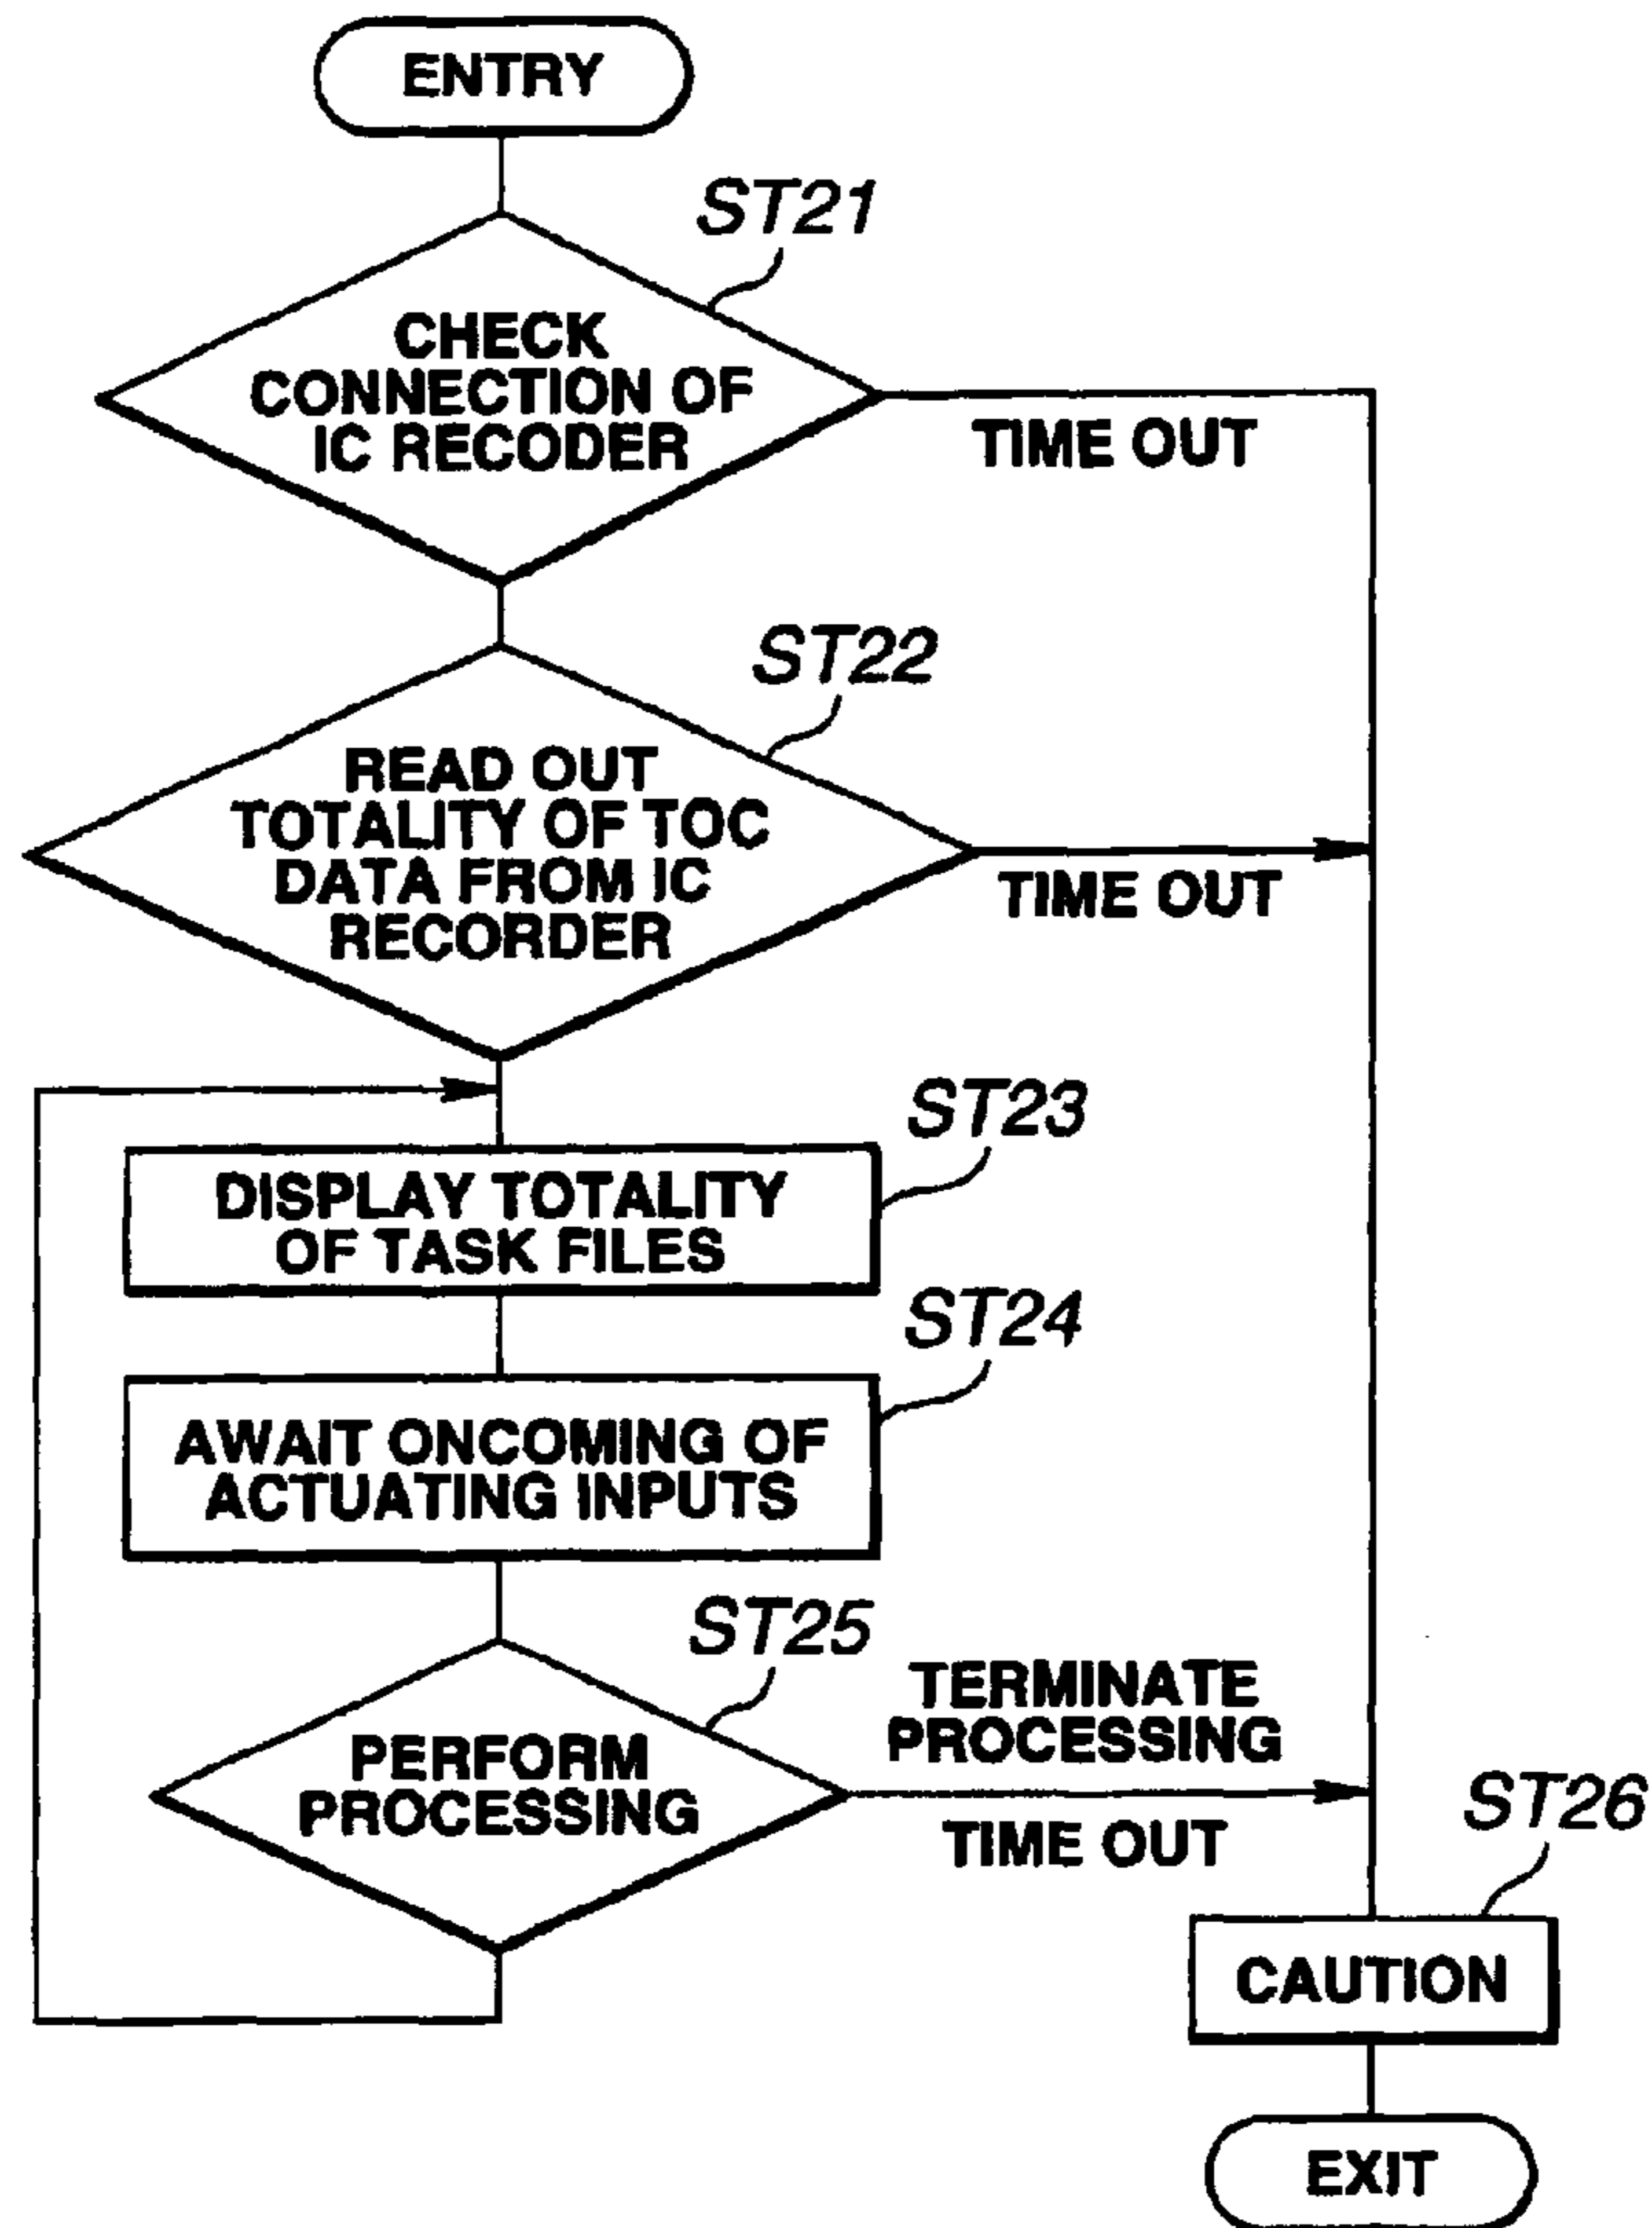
ENTRY

ST21

CHECK CONNECTION OF IC RECODER

TIME OUT

ST22

READ OUT TOTALITY OF TOC DATA FROM IC RECORDER

TIME OUT

ST23

DISPLAY TOTALITY OF TASK FILES

ST24

AWAIT ONCOMING OF ACTUATING INPUTS

ST25

PERFORM PROCESSING

TERMINATE PROCESSING

TIME OUT

ST26

CAUTION

EXIT